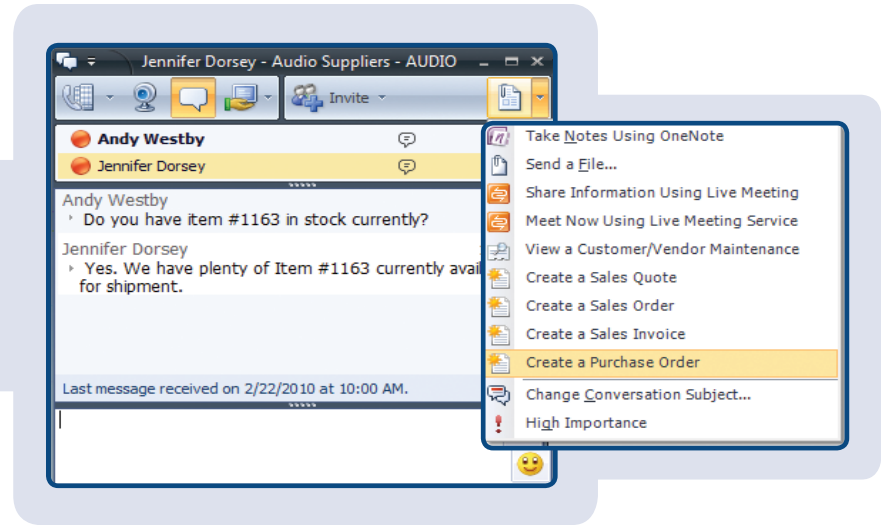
Jennifer Dorsey - Audio Suppliers - AUDIO

Invite

Andy Westby

Jennifer Dorsey

Andy Westby
Do you have item #1163 in stock currently?

Jennifer Dorsey
Yes. We have plenty of Item #1163 currently avai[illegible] for shipment.

Last message received on 2/22/2010 at 10:00 AM.

Take Notes Using OneNote
Send a File...
Share Information Using Live Meeting
Meet Now Using Live Meeting Service
View a Customer/Vendor Maintenance
Create a Sales Quote
Create a Sales Order
Create a Sales Invoice
Create a Purchase Order
Change Conversation Subject...
High Importance